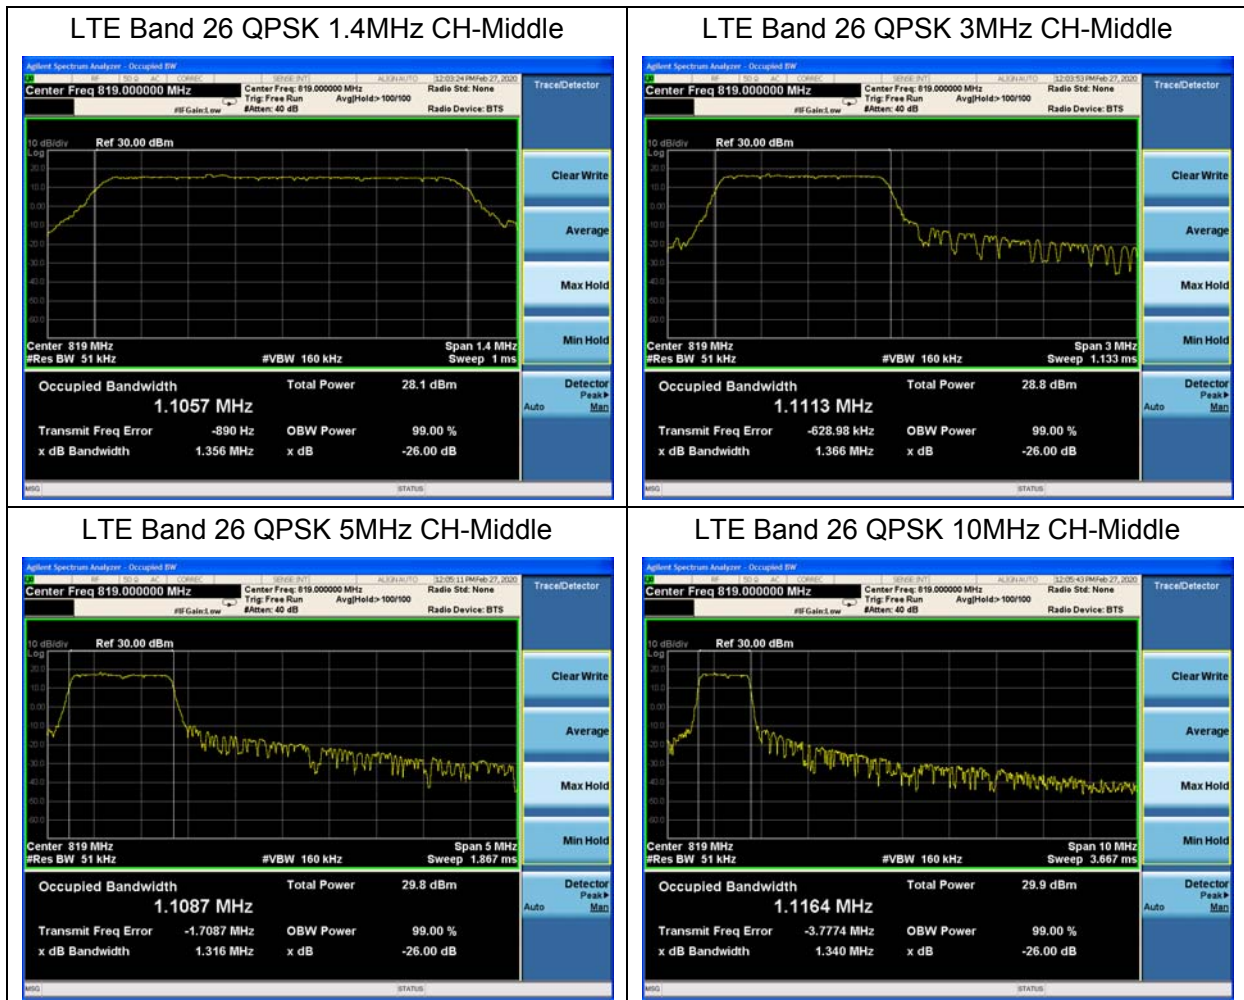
| LTE Band 26 QPSK 1.4MHz CH-Middle | LTE Band 26 QPSK 3MHz CH-Middle |
|---|---|
| Agilent Spectrum Analyzer - Occupied BW<br>RF 50 Ω AC CORREC SENSE:INT ALIGN AUTO 12:03:24 PM Feb 27, 2020<br>Center Freq 819.000000 MHz<br>Center Freq: 819.000000 MHz Trig: Free Run Avg\|Hold:>100/100 #Atten: 40 dB<br>#IFGain:Low<br>Radio Std: None<br>Radio Device: BTS<br>Trace/Detector<br>10 dB/div Ref 30.00 dBm<br>Log<br>20.0 10.0 0.00 -10.0 -20.0 -30.0 -40.0 -50.0 -60.0<br>Center 819 MHz Span 1.4 MHz<br>#Res BW 51 kHz #VBW 160 kHz Sweep 1 ms<br>Clear Write<br>Average<br>Max Hold<br>Min Hold<br>Detector Peak▶ Auto Man<br>Occupied Bandwidth 1.1057 MHz<br>Total Power 28.1 dBm<br>Transmit Freq Error -890 Hz<br>OBW Power 99.00 %<br>x dB Bandwidth 1.356 MHz<br>x dB -26.00 dB<br>MSG STATUS | Agilent Spectrum Analyzer - Occupied BW<br>RF 50 Ω AC CORREC SENSE:INT ALIGN AUTO 12:03:53 PM Feb 27, 2020<br>Center Freq 819.000000 MHz<br>Center Freq: 819.000000 MHz Trig: Free Run Avg\|Hold:>100/100 #Atten: 40 dB<br>#IFGain:Low<br>Radio Std: None<br>Radio Device: BTS<br>Trace/Detector<br>10 dB/div Ref 30.00 dBm<br>Log<br>20.0 10.0 0.00 -10.0 -20.0 -30.0 -40.0 -50.0 -60.0<br>Center 819 MHz Span 3 MHz<br>#Res BW 51 kHz #VBW 160 kHz Sweep 1.133 ms<br>Clear Write<br>Average<br>Max Hold<br>Min Hold<br>Detector Peak▶ Auto Man<br>Occupied Bandwidth 1.1113 MHz<br>Total Power 28.8 dBm<br>Transmit Freq Error -628.98 kHz<br>OBW Power 99.00 %<br>x dB Bandwidth 1.366 MHz<br>x dB -26.00 dB<br>MSG STATUS |
| LTE Band 26 QPSK 5MHz CH-Middle | LTE Band 26 QPSK 10MHz CH-Middle |
| Agilent Spectrum Analyzer - Occupied BW<br>RF 50 Ω AC CORREC SENSE:INT ALIGN AUTO 12:05:11 PM Feb 27, 2020<br>Center Freq 819.000000 MHz<br>Center Freq: 819.000000 MHz Trig: Free Run Avg\|Hold:>100/100 #Atten: 40 dB<br>#IFGain:Low<br>Radio Std: None<br>Radio Device: BTS<br>Trace/Detector<br>10 dB/div Ref 30.00 dBm<br>Log<br>20.0 10.0 0.00 -10.0 -20.0 -30.0 -40.0 -50.0 -60.0<br>Center 819 MHz Span 5 MHz<br>#Res BW 51 kHz #VBW 160 kHz Sweep 1.867 ms<br>Clear Write<br>Average<br>Max Hold<br>Min Hold<br>Detector Peak▶ Auto Man<br>Occupied Bandwidth 1.1087 MHz<br>Total Power 29.8 dBm<br>Transmit Freq Error -1.7087 MHz<br>OBW Power 99.00 %<br>x dB Bandwidth 1.316 MHz<br>x dB -26.00 dB<br>MSG STATUS | Agilent Spectrum Analyzer - Occupied BW<br>RF 50 Ω AC CORREC SENSE:INT ALIGN AUTO 12:05:43 PM Feb 27, 2020<br>Center Freq 819.000000 MHz<br>Center Freq: 819.000000 MHz Trig: Free Run Avg\|Hold:>100/100 #Atten: 40 dB<br>#IFGain:Low<br>Radio Std: None<br>Radio Device: BTS<br>Trace/Detector<br>10 dB/div Ref 30.00 dBm<br>Log<br>20.0 10.0 0.00 -10.0 -20.0 -30.0 -40.0 -50.0 -60.0<br>Center 819 MHz Span 10 MHz<br>#Res BW 51 kHz #VBW 160 kHz Sweep 3.667 ms<br>Clear Write<br>Average<br>Max Hold<br>Min Hold<br>Detector Peak▶ Auto Man<br>Occupied Bandwidth 1.1164 MHz<br>Total Power 29.9 dBm<br>Transmit Freq Error -3.7774 MHz<br>OBW Power 99.00 %<br>x dB Bandwidth 1.340 MHz<br>x dB -26.00 dB<br>MSG STATUS |